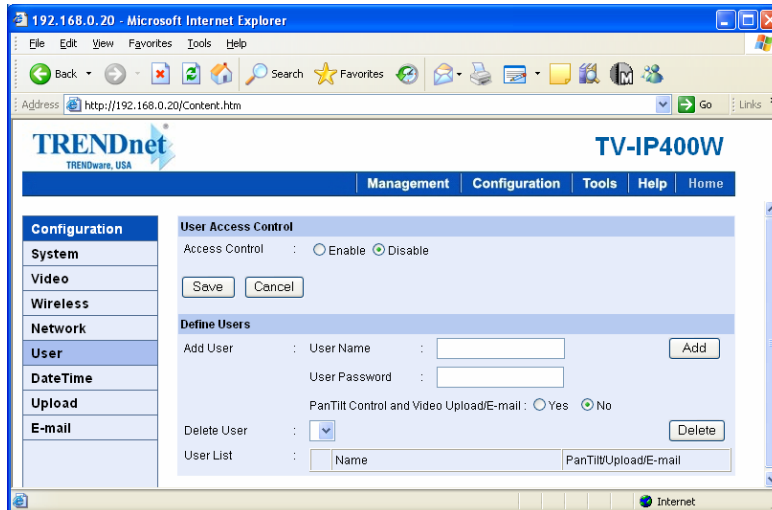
192.168.0.20 - Microsoft Internet Explorer

File Edit View Favorites Tools Help

Back Search Favorites

Address http://192.168.0.20/Content.htm Go Links

TRENDnet
TRENDware, USA

TV-IP400W

Management | Configuration | Tools | Help | Home

Configuration
System
Video
Wireless
Network
User
DateTime
Upload
E-mail

User Access Control

Access Control : Enable Disable

Save Cancel

Define Users

Add User : User Name :

User Password :

Add

PanTilt Control and Video Upload/E-mail : Yes No

Delete User :

Delete

User List :

| | Name | PanTilt/Upload/E-mail |
|---|---|---|

Internet